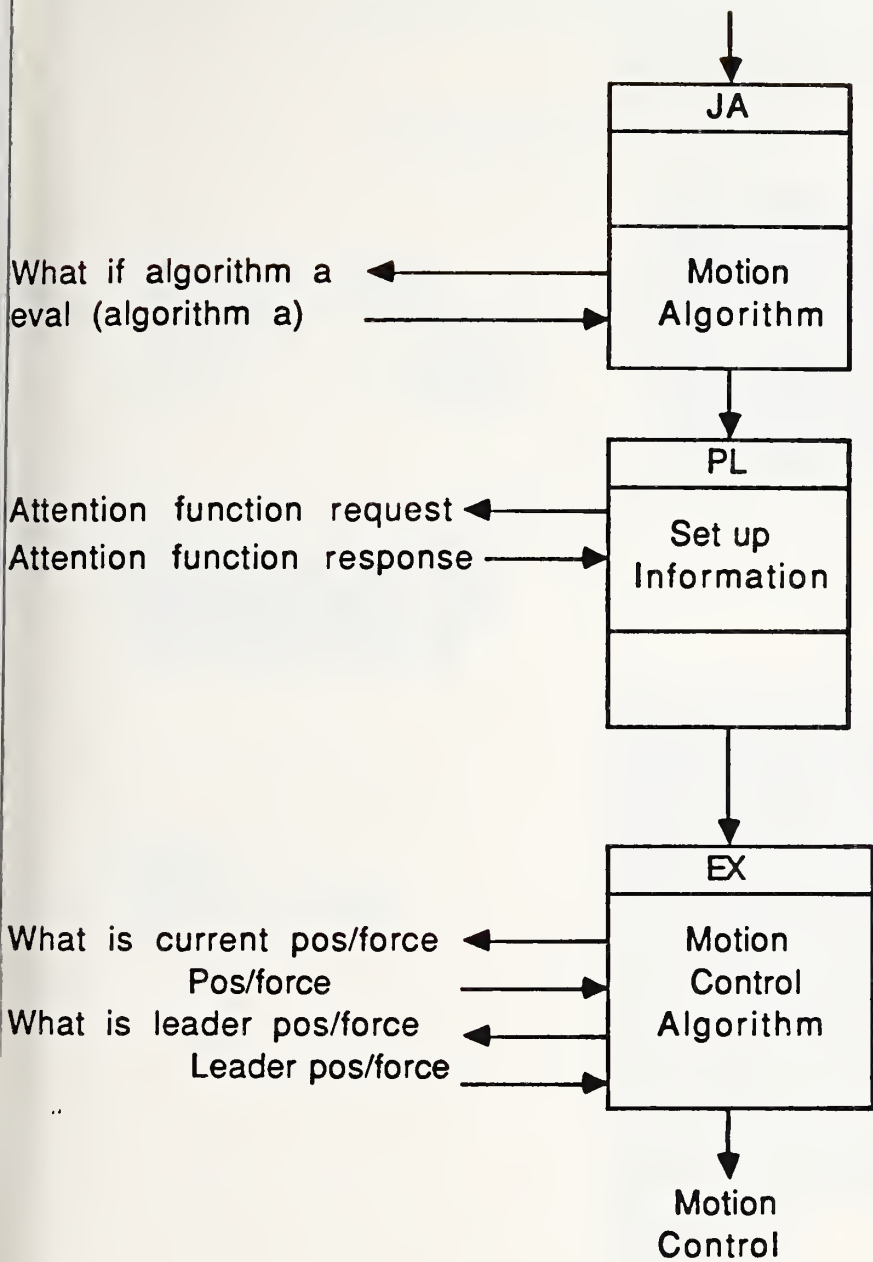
JA

What if algorithm a
eval (algorithm a)

Motion Algorithm

PL

Attention function request
Attention function response

Set up Information

EX

What is current pos/force
Pos/force
What is leader pos/force
Leader pos/force

Motion Control Algorithm

Motion Control